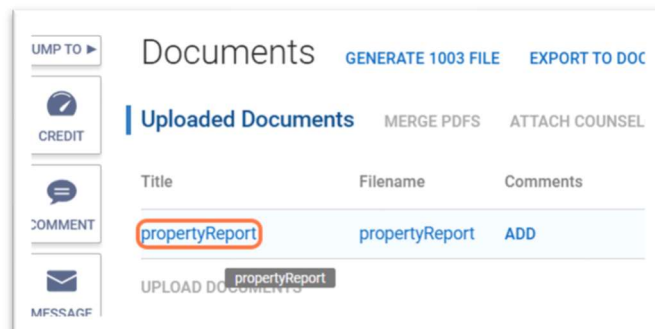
UMP TO ►

CREDIT

COMMENT

MESSAGE

Documents GENERATE 1003 FILE EXPORT TO DOC

Uploaded Documents MERGE PDFS ATTACH COUNSEL

| Title | Filename | Comments |
|---|---|---|
| propertyReport | propertyReport | ADD |

propertyReport

UPLOAD DOCUMENTS